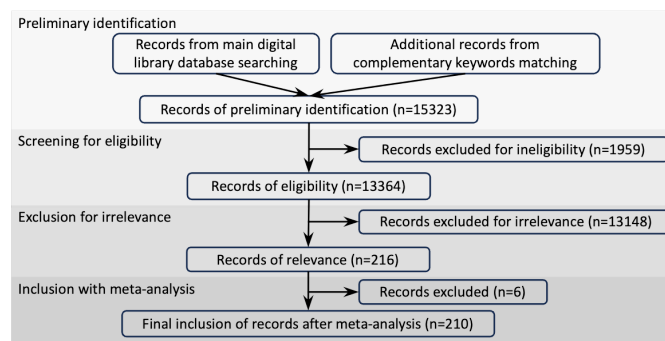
Preliminary identification

Records from main digital library database searching

Additional records from complementary keywords matching

Records of preliminary identification (n=15323)

Screening for eligibility

Records excluded for ineligibility (n=1959)

Records of eligibility (n=13364)

Exclusion for irrelevance

Records excluded for irrelevance (n=13148)

Records of relevance (n=216)

Inclusion with meta-analysis

Records excluded (n=6)

Final inclusion of records after meta-analysis (n=210)